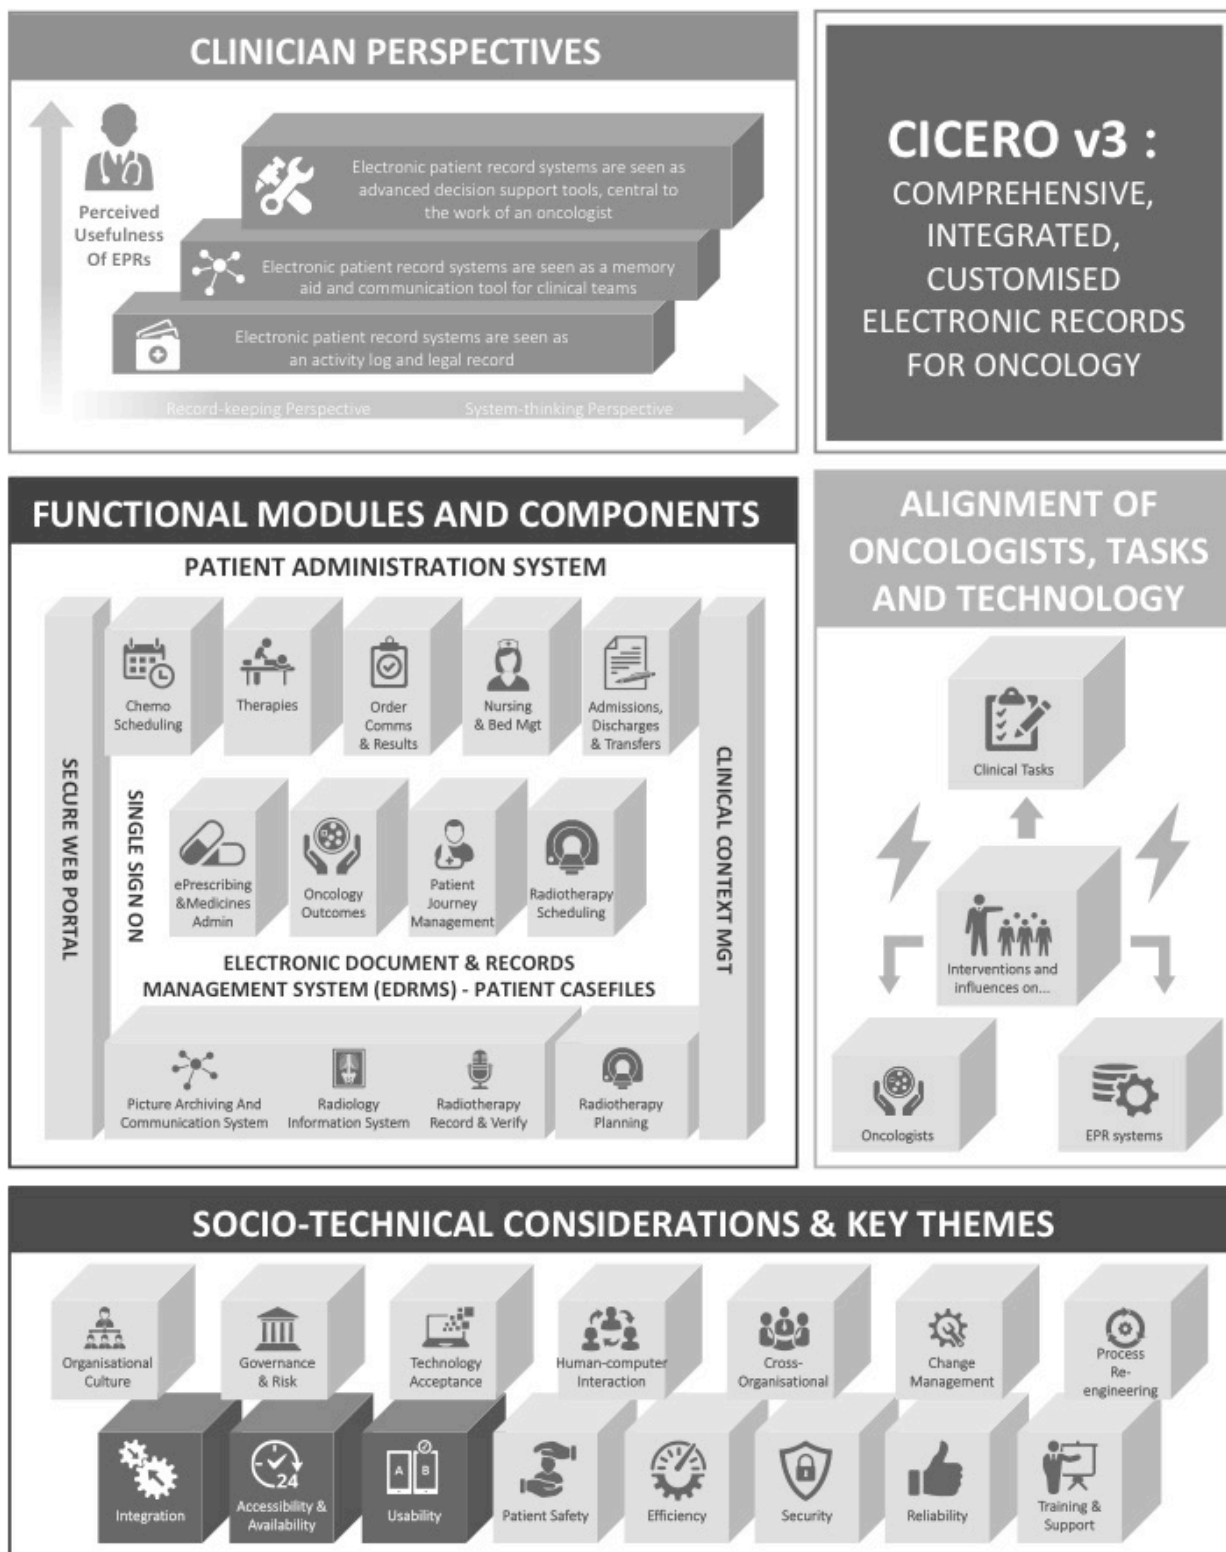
CLINICIAN PERSPECTIVES

Perceived Usefulness Of EPRs

Electronic patient record systems are seen as advanced decision support tools, central to the work of an oncologist

Electronic patient record systems are seen as a memory aid and communication tool for clinical teams

Electronic patient record systems are seen as an activity log and legal record

Record-keeping Perspective

System-thinking Perspective

CICERO v3 :
COMPREHENSIVE, INTEGRATED, CUSTOMISED ELECTRONIC RECORDS FOR ONCOLOGY

FUNCTIONAL MODULES AND COMPONENTS

PATIENT ADMINISTRATION SYSTEM

SECURE WEB PORTAL

SINGLE SIGN ON

CLINICAL CONTEXT MGT

Chemo Scheduling

Therapies

Order Comms & Results

Nursing & Bed Mgt

Admissions, Discharges & Transfers

ePrescribing &Medicines Admin

Oncology Outcomes

Patient Journey Management

Radiotherapy Scheduling

ELECTRONIC DOCUMENT & RECORDS MANAGEMENT SYSTEM (EDRMS) - PATIENT CASEFILES

Picture Archiving And Communication System

Radiology Information System

Radiotherapy Record & Verify

Radiotherapy Planning

ALIGNMENT OF ONCOLOGISTS, TASKS AND TECHNOLOGY

Clinical Tasks

Interventions and influences on...

Oncologists

EPR systems

SOCIO-TECHNICAL CONSIDERATIONS & KEY THEMES

Organisational Culture

Governance & Risk

Technology Acceptance

Human-computer Interaction

Cross-Organisational

Change Management

Process Re-engineering

Integration

Accessibility & Availability

Usability

Patient Safety

Efficiency

Security

Reliability

Training & Support